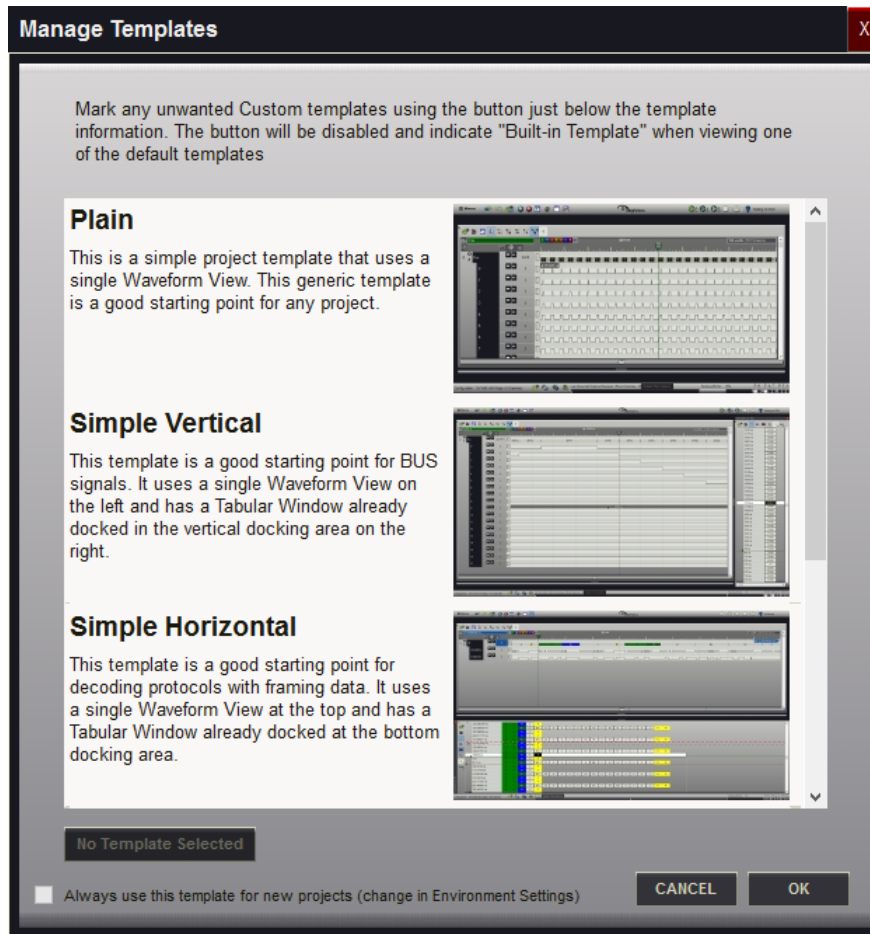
Manage Templates

X

Mark any unwanted Custom templates using the button just below the template information. The button will be disabled and indicate "Built-in Template" when viewing one of the default templates

Plain

This is a simple project template that uses a single Waveform View. This generic template is a good starting point for any project.

Simple Vertical

This template is a good starting point for BUS signals. It uses a single Waveform View on the left and has a Tabular Window already docked in the vertical docking area on the right.

Simple Horizontal

This template is a good starting point for decoding protocols with framing data. It uses a single Waveform View at the top and has a Tabular Window already docked at the bottom docking area.

No Template Selected

Always use this template for new projects (change in Environment Settings)

CANCEL

OK